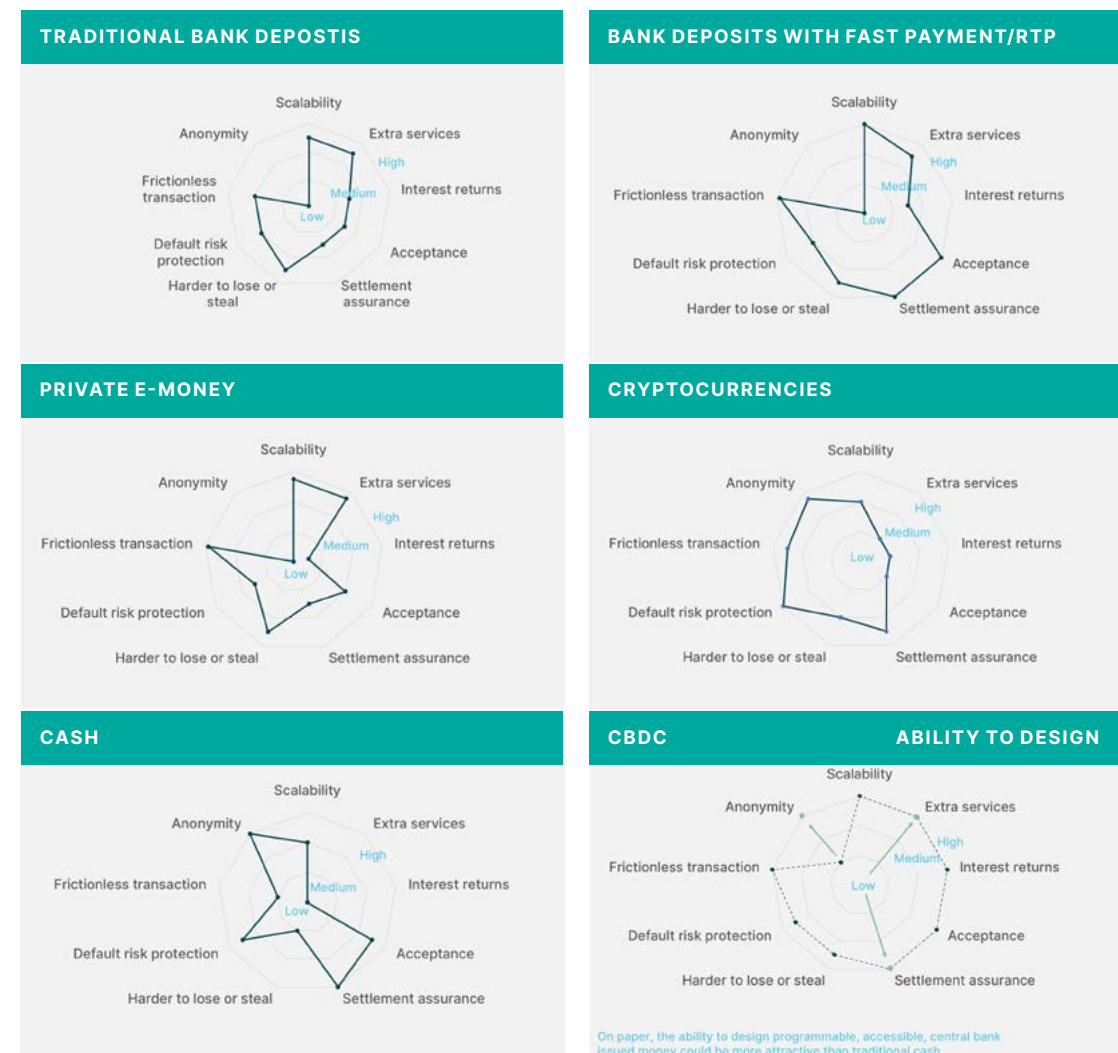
TRADITIONAL BANK DEPOSTIS

Scalability
Extra services
Interest returns
Acceptance
Settlement assurance
Harder to lose or steal
Default risk protection
Frictionless transaction
Anonymity
High
Medium
Low

BANK DEPOSITS WITH FAST PAYMENT/RTP

Scalability
Extra services
Interest returns
Acceptance
Settlement assurance
Harder to lose or steal
Default risk protection
Frictionless transaction
Anonymity
High
Medium
Low

PRIVATE E-MONEY

Scalability
Extra services
Interest returns
Acceptance
Settlement assurance
Harder to lose or steal
Default risk protection
Frictionless transaction
Anonymity
High
Medium
Low

CRYPTOCURRENCIES

Scalability
Extra services
Interest returns
Acceptance
Settlement assurance
Harder to lose or steal
Default risk protection
Frictionless transaction
Anonymity
High
Medium
Low

CASH

Scalability
Extra services
Interest returns
Acceptance
Settlement assurance
Harder to lose or steal
Default risk protection
Frictionless transaction
Anonymity
High
Medium
Low

CBDC

ABILITY TO DESIGN

Scalability
Extra services
Interest returns
Acceptance
Settlement assurance
Harder to lose or steal
Default risk protection
Frictionless transaction
Anonymity
High
Medium
Low

On paper, the ability to design programmable, accessible, central bank issued money could be more attractive than traditional cash